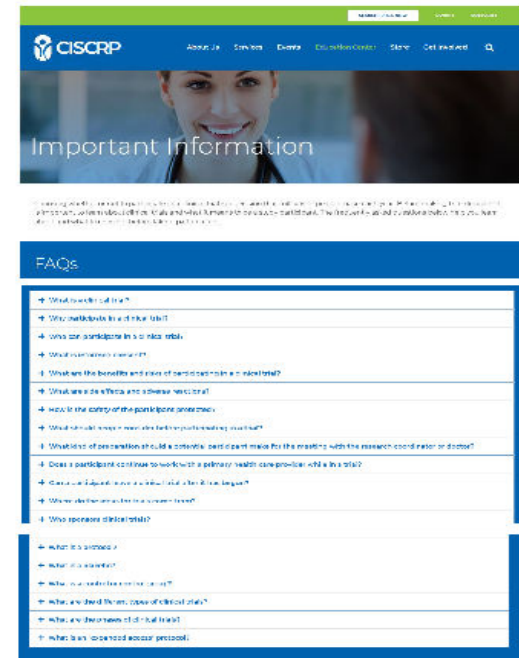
CISCRP

About Us   Services   Events   Education Center   Store   Get Involved

Important Information

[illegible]

FAQs

+ What is a clinical trial?
+ Why participate in a clinical trial?
+ Who can participate in a clinical trial?
+ What is informed consent?
+ What are the benefits and risks of participating in a clinical trial?
+ What are side effects and adverse reactions?
+ How is the safety of the participant protected?
+ What should people consider before participating in a trial?
+ What kind of preparation should a potential participant make for the meeting with the research coordinator or doctor?
+ Does a participant continue to work with a primary health care provider while in a trial?
+ Can a participant leave a clinical trial after it has begun?
+ Where do the ideas for trials come from?
+ Who sponsors clinical trials?

+ What is a protocol?
+ What is a placebo?
+ What is a control or control group?
+ What are the different types of clinical trials?
+ What are the phases of clinical trials?
+ What is an "expanded access" protocol?